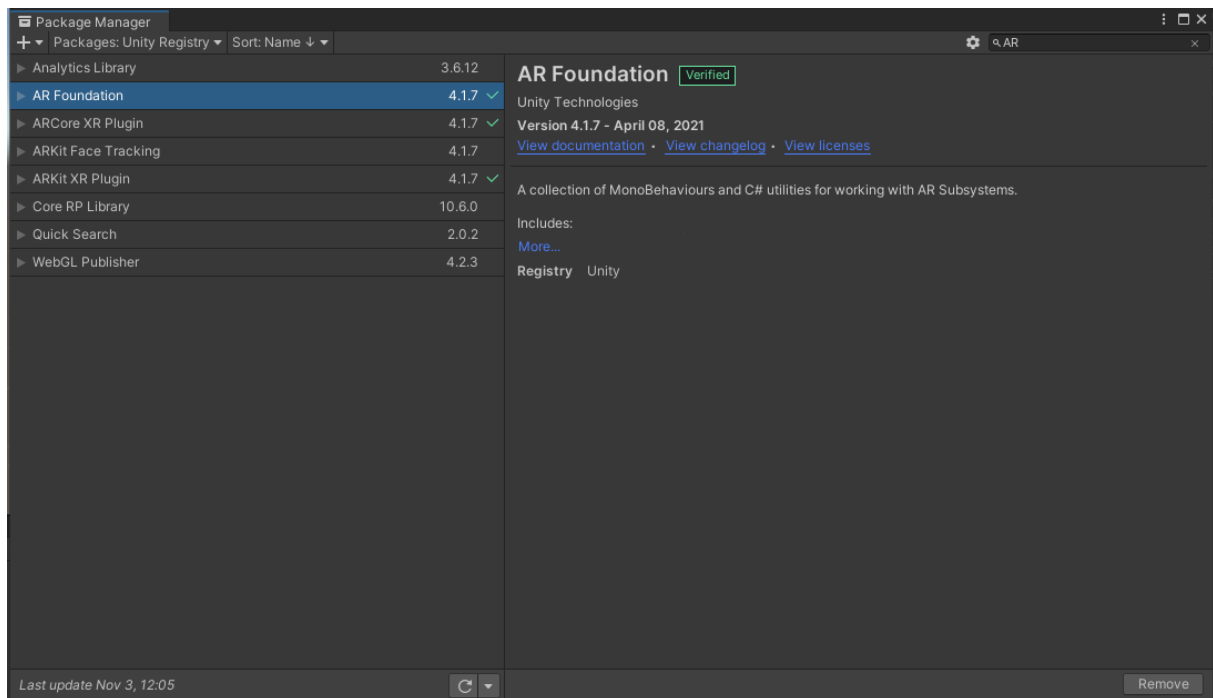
Package Manager

+ ▾ Packages: Unity Registry ▾ Sort: Name ↓ ▾

AR

| | |
|---|---|
| Analytics Library | 3.6.12 |
| AR Foundation | 4.1.7 ✓ |
| ARCore XR Plugin | 4.1.7 ✓ |
| ARKit Face Tracking | 4.1.7 |
| ARKit XR Plugin | 4.1.7 ✓ |
| Core RP Library | 10.6.0 |
| Quick Search | 2.0.2 |
| WebGL Publisher | 4.2.3 |

AR Foundation Verified

Unity Technologies

Version 4.1.7 - April 08, 2021

View documentation · View changelog · View licenses

A collection of MonoBehaviours and C# utilities for working with AR Subsystems.

Includes:

More...

Registry Unity

Last update Nov 3, 12:05

Remove